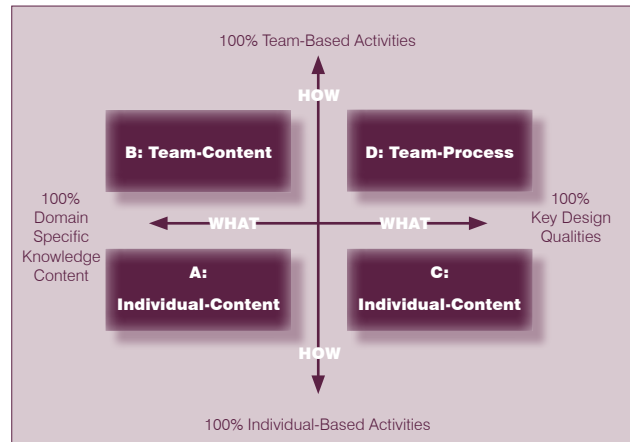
100% Team-Based Activities

HOW

B: Team-Content

D: Team-Process

100% Domain Specific Knowledge Content

WHAT

WHAT

100% Key Design Qualities

A: Individual-Content

C: Individual-Content

HOW

100% Individual-Based Activities